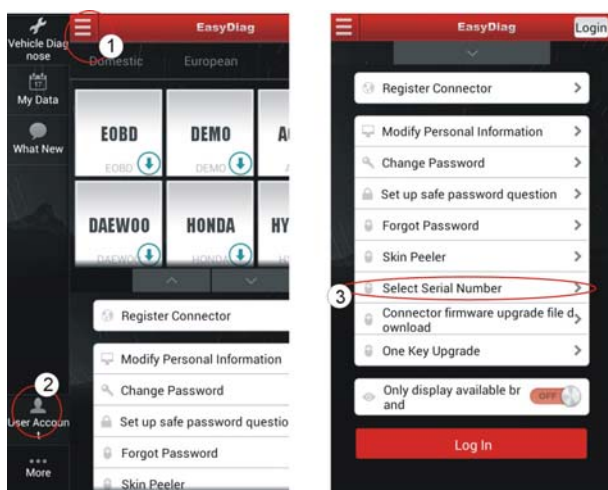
Vehicle Diagnose
My Data
What New
User Account
More
1
EasyDiag
Domestic
European
EOBD
EOBD
DEMO
DEMO
A
DAEWOO
DAEWOO
HONDA
HONDA
HY
Register Connector
Modify Personal Information
Change Password
Set up safe password questio
Forgot Password
Skin Peeler
2

EasyDiag
Login
Register Connector
Modify Personal Information
Change Password
Set up safe password question
Forgot Password
Skin Peeler
3
Select Serial Number
Connector firmware upgrade file download
One Key Upgrade
Only display available brand
OFF
Log In